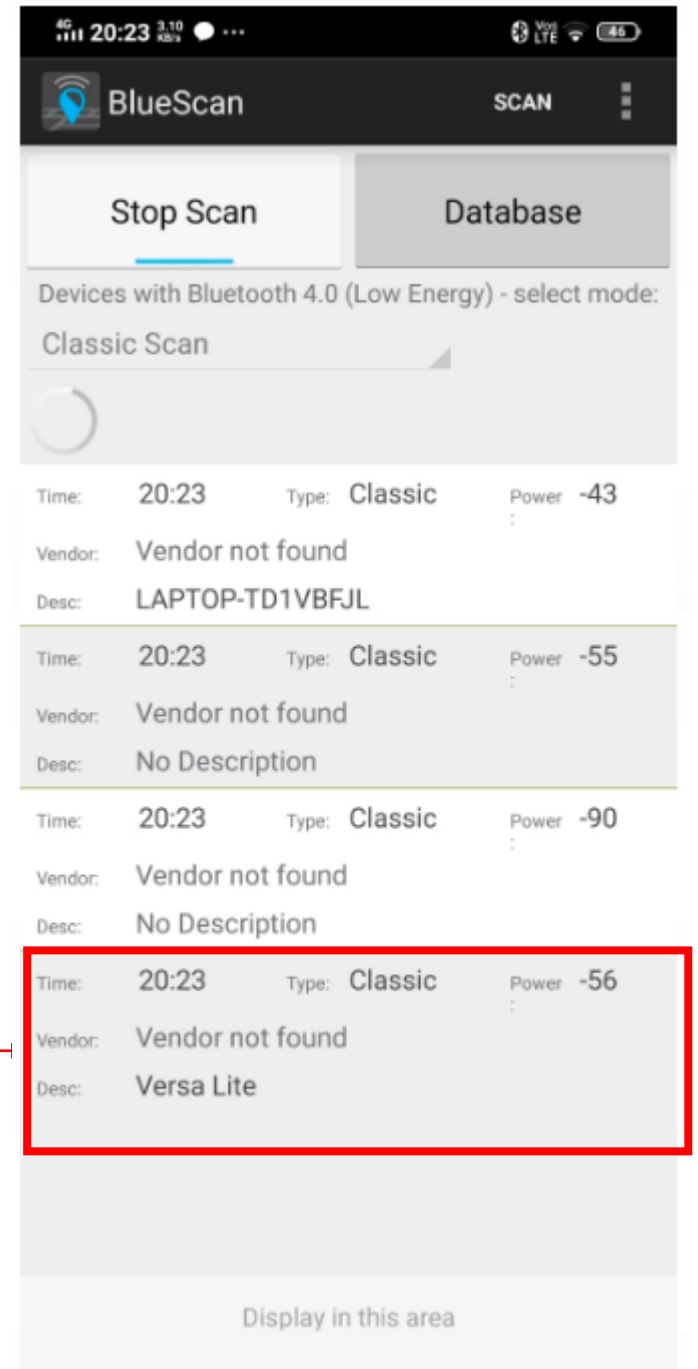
4G 20:23 3.10 KB/s ···
Vo LTE 46

BlueScan
SCAN

Stop Scan
Database

Devices with Bluetooth 4.0 (Low Energy) - select mode:
Classic Scan

Time: 20:23 Type: Classic Power: -43
Vendor: Vendor not found
Desc: LAPTOP-TD1VBFJL

Time: 20:23 Type: Classic Power: -55
Vendor: Vendor not found
Desc: No Description

Time: 20:23 Type: Classic Power: -90
Vendor: Vendor not found
Desc: No Description

Time: 20:23 Type: Classic Power: -56
Vendor: Vendor not found
Desc: Versa Lite

Display in this area